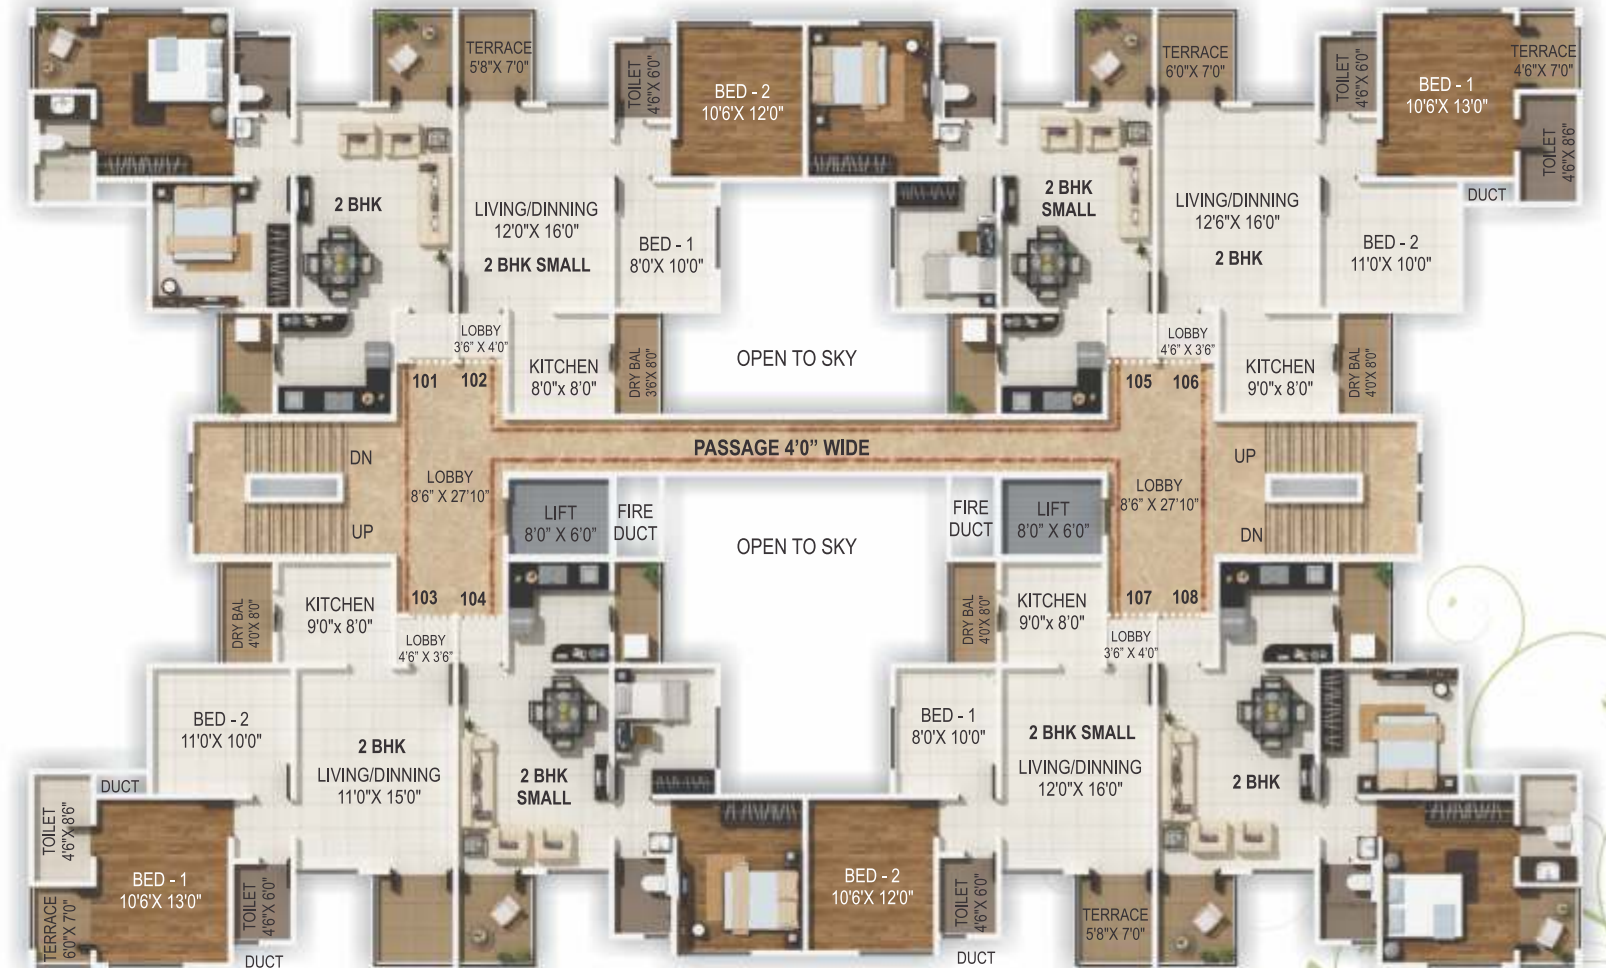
TERRACE
5'8"X 7'0"

TOILET
4'6"X 6'0"

BED - 2
10'6'X 12'0"

TERRACE
6'0"X 7'0"

TOILET
4'6"X 6'0"

BED - 1
10'6'X 13'0"

TERRACE
4'6"X 7'0"

TOILET
4'6"X 8'6"

DUCT

2 BHK

LIVING/DINNING
12'0"X 16'0"

2 BHK SMALL

BED - 1
8'0"X 10'0"

2 BHK
SMALL

LIVING/DINNING
12'6"X 16'0"

2 BHK

BED - 2
11'0"X 10'0"

LOBBY
3'6" X 4'0"

KITCHEN
8'0"x 8'0"

DRY BAL
3'6"X 8'0"

OPEN TO SKY

LOBBY
4'6" X 3'6"

KITCHEN
9'0"x 8'0"

DRY BAL
4'0"X 8'0"

101 102

105 106

PASSAGE 4'0" WIDE

DN

LOBBY
8'6" X 27'10"

UP

LIFT
8'0" X 6'0"

FIRE
DUCT

OPEN TO SKY

FIRE
DUCT

LIFT
8'0" X 6'0"

LOBBY
8'6" X 27'10"

UP

DN

DRY BAL
4'0"X 8'0"

KITCHEN
9'0"x 8'0"

103 104

LOBBY
4'6" X 3'6"

DRY BAL
4'0"X 8'0"

KITCHEN
9'0"x 8'0"

107 108

LOBBY
3'6" X 4'0"

BED - 2
11'0"X 10'0"

2 BHK

LIVING/DINNING
11'0"X 15'0"

2 BHK
SMALL

BED - 1
8'0"X 10'0"

2 BHK SMALL

LIVING/DINNING
12'0"X 16'0"

2 BHK

DUCT

TOILET
4'6"X 8'6"

BED - 1
10'6'X 13'0"

TOILET
4'6"X 6'0"

TERRACE
6'0"X 7'0"

DUCT

BED - 2
10'6'X 12'0"

TOILET
4'6"X 6'0"

TERRACE
5'8"X 7'0"

DUCT